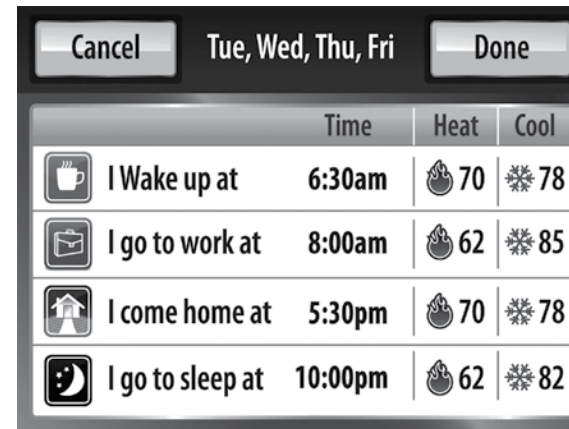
Cancel Tue, Wed, Thu, Fri Done

| | Time | Heat | Cool |
|---|---|---|---|
| I Wake up at | 6:30am | 70 | 78 |
| I go to work at | 8:00am | 62 | 85 |
| I come home at | 5:30pm | 70 | 78 |
| I go to sleep at | 10:00pm | 62 | 82 |